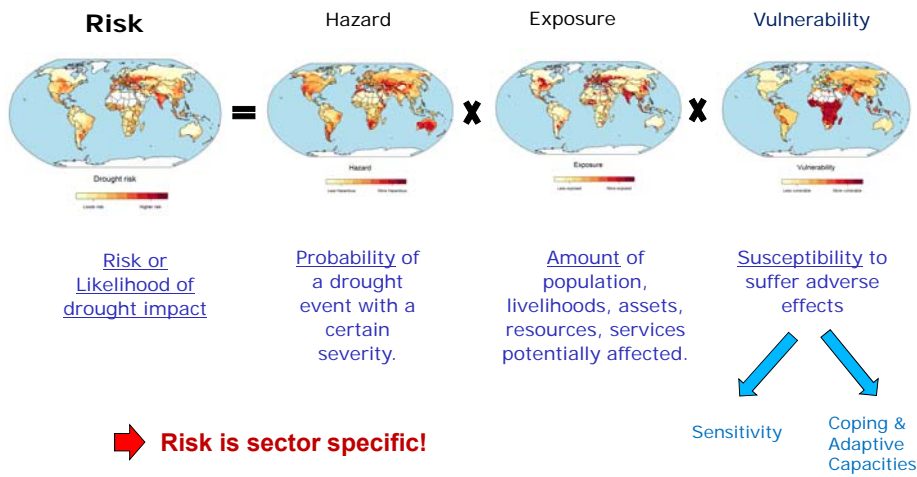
Risk = Hazard x Exposure x Vulnerability

Drought risk
Lower risk Higher risk

Hazard
Less hazardous More hazardous

Exposure
Less exposed More exposed

Vulnerability
Less vulnerable More vulnerable

Risk or Likelihood of drought impact

Probability of a drought event with a certain severity.

Amount of population, livelihoods, assets, resources, services potentially affected.

Susceptibility to suffer adverse effects

Sensitivity

Coping & Adaptive Capacities

Risk is sector specific!